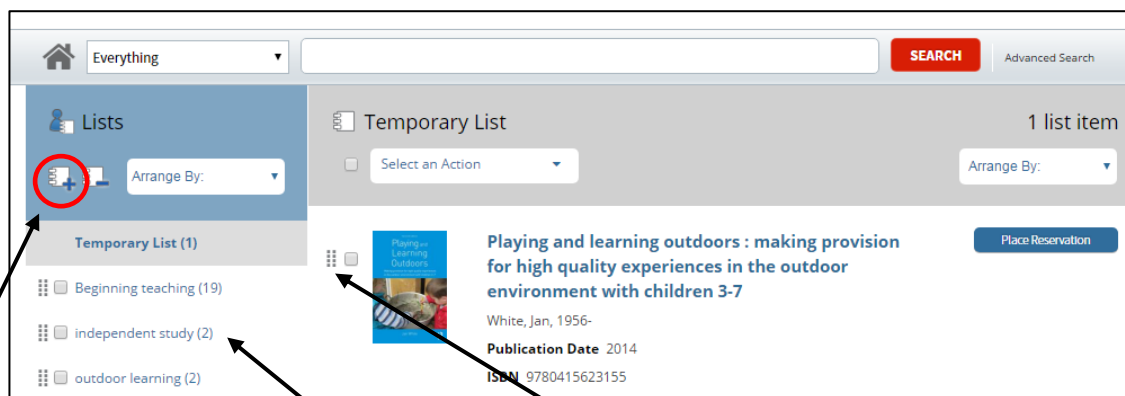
Everything

SEARCH

Advanced Search

Lists

Arrange By:

Temporary List (1)

Beginning teaching (19)

independent study (2)

outdoor learning (2)

Temporary List

1 list item

Select an Action

Arrange By:

Playing and Learning Outdoors

Playing and learning outdoors : making provision for high quality experiences in the outdoor environment with children 3-7

Place Reservation

White, Jan, 1956-

Publication Date 2014

ISBN 9780415623155